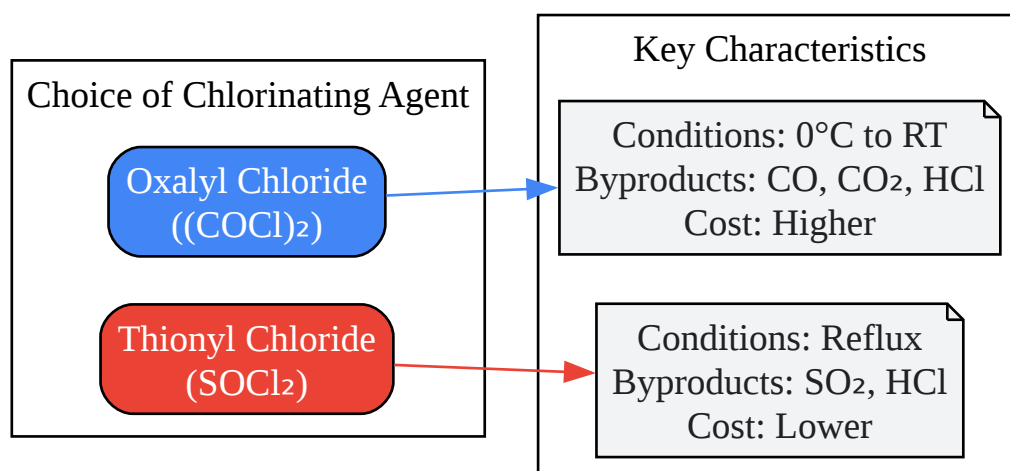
Choice of Chlorinating Agent

Oxalyl Chloride
($(COCl)_2$)

Thionyl Chloride
($SOCl_2$)

Key Characteristics

Conditions: 0°C to RT
Byproducts: CO, $CO_2$, HCl
Cost: Higher

Conditions: Reflux
Byproducts: $SO_2$, HCl
Cost: Lower